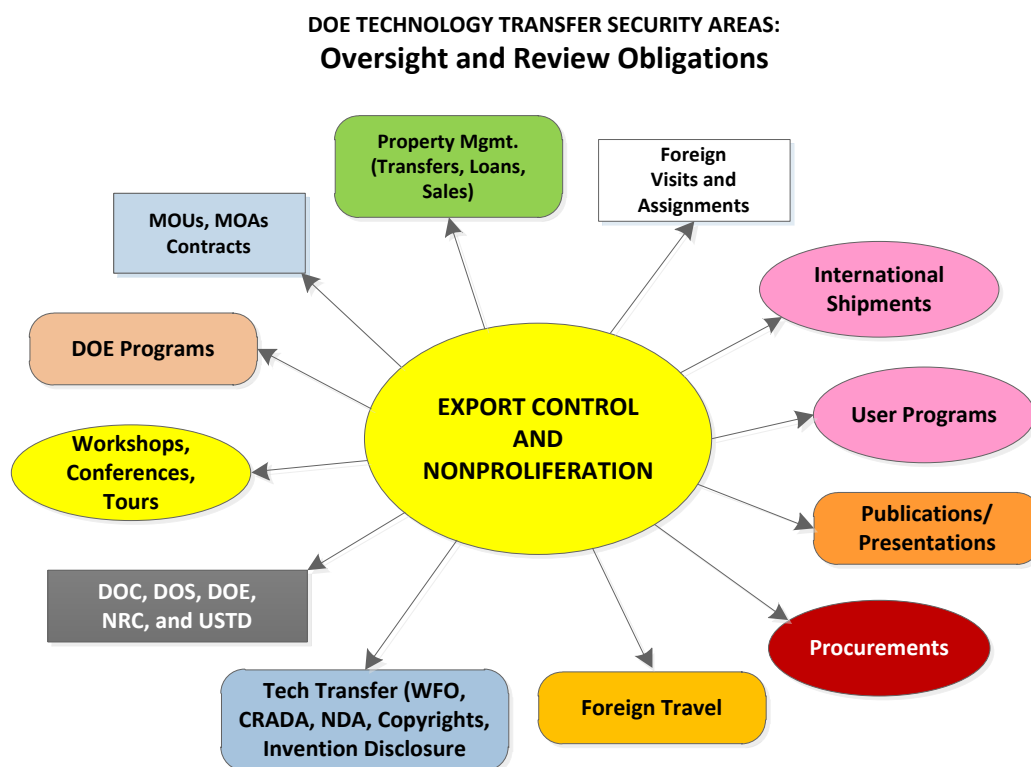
DOE TECHNOLOGY TRANSFER SECURITY AREAS:
Oversight and Review Obligations

Property Mgmt. (Transfers, Loans, Sales)

Foreign Visits and Assignments

MOUs, MOAs Contracts

International Shipments

DOE Programs

EXPORT CONTROL AND NONPROLIFERATION

User Programs

Workshops, Conferences, Tours

Publications/ Presentations

DOC, DOS, DOE, NRC, and USTD

Procurements

Tech Transfer (WFO, CRADA, NDA, Copyrights, Invention Disclosure

Foreign Travel